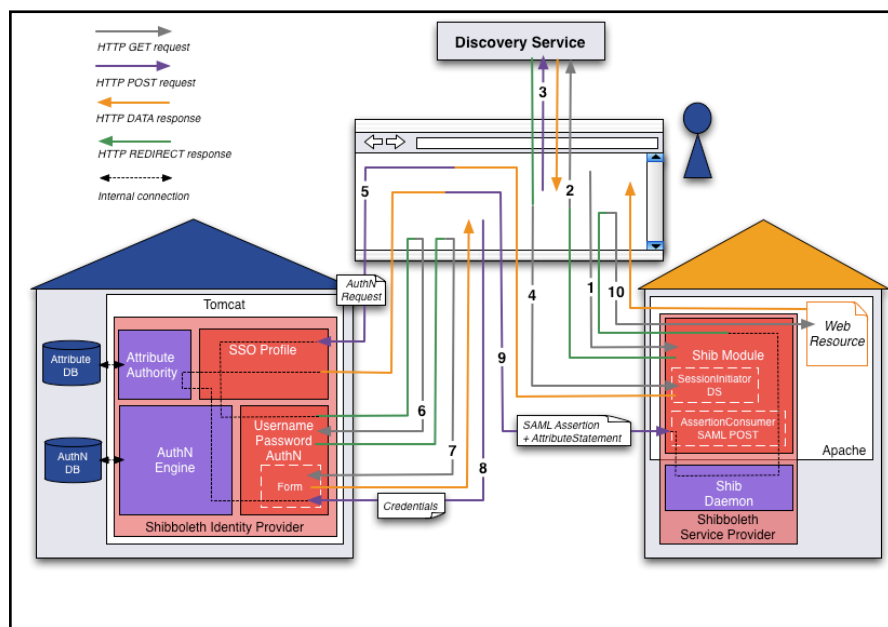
HTTP GET request

HTTP POST request

HTTP DATA response

HTTP REDIRECT response

Internal connection

Discovery Service

3

5

2

AuthN Request

Tomcat

4

1

10

Web Resource

Attribute DB

Attribute Authority

SSO Profile

9

Shib Module

SessionInitiator DS

AuthN DB

AuthN Engine

Username Password AuthN

6

SAML Assertion + AttributeStatement

AssertionConsumer SAML POST

Apache

7

Form

8

Shib Daemon

Credentials

Shibboleth Identity Provider

Shibboleth Service Provider